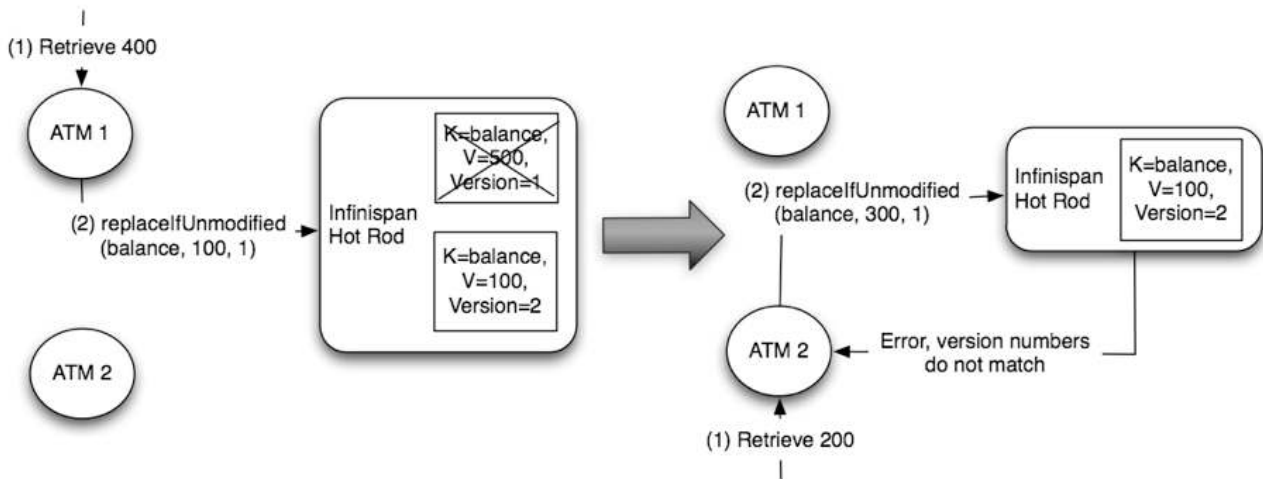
(1) Retrieve 400

ATM 1

(2) replaceIfUnmodified (balance, 100, 1)

Infinispan Hot Rod

K=balance, V=500, Version=1

K=balance, V=100, Version=2

ATM 2

ATM 1

(2) replaceIfUnmodified (balance, 300, 1)

Infinispan Hot Rod

K=balance, V=100, Version=2

ATM 2

Error, version numbers do not match

(1) Retrieve 200